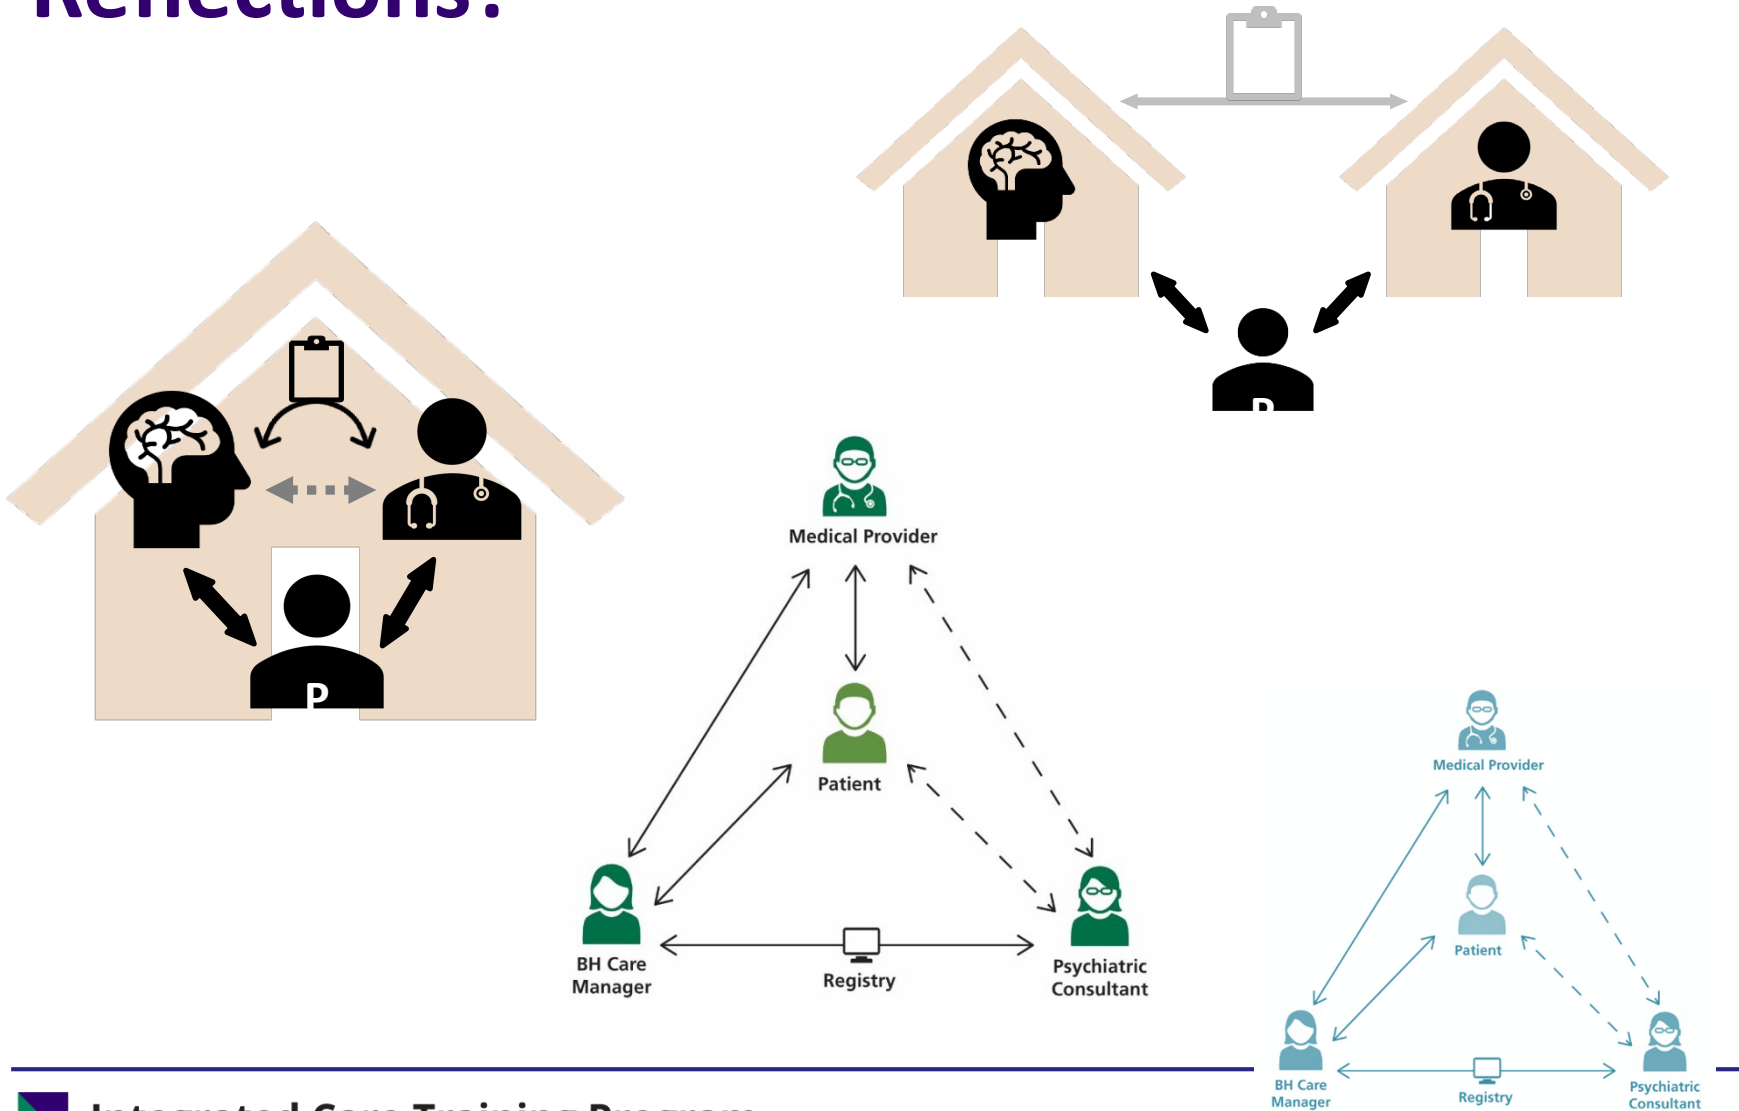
Reflections?

P

P

Medical Provider

Patient

BH Care Manager

Registry

Psychiatric Consultant

Medical Provider

Patient

BH Care Manager

Registry

Psychiatric Consultant

Integrated Care Training Program